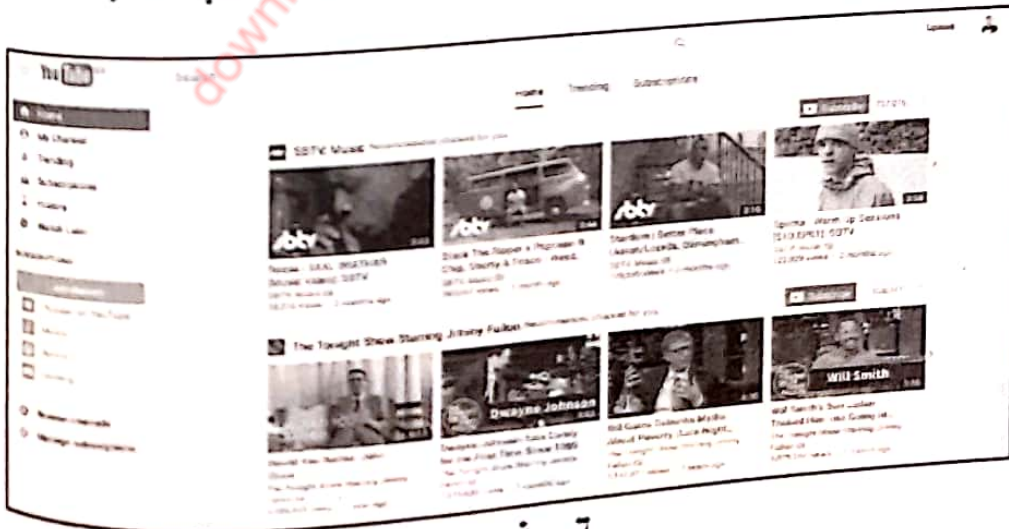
YouTube

Search

Upload

Home Trending Subscriptions

Home
My Channel
Trending
Subscriptions
History
Watch Later

SBTV Music

Subscribe

Stack The Ripper x Popcaan ft Chip, Stormzy & Trilla - Weed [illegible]

Stardom | Better Place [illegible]

Sprima - Warm Up Sessions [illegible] SBTV

Subscribe

The Tonight Show Starring Jimmy Fallon

Dwayne Johnson

Will Smith

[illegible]

Browse channels
Manage subscriptions